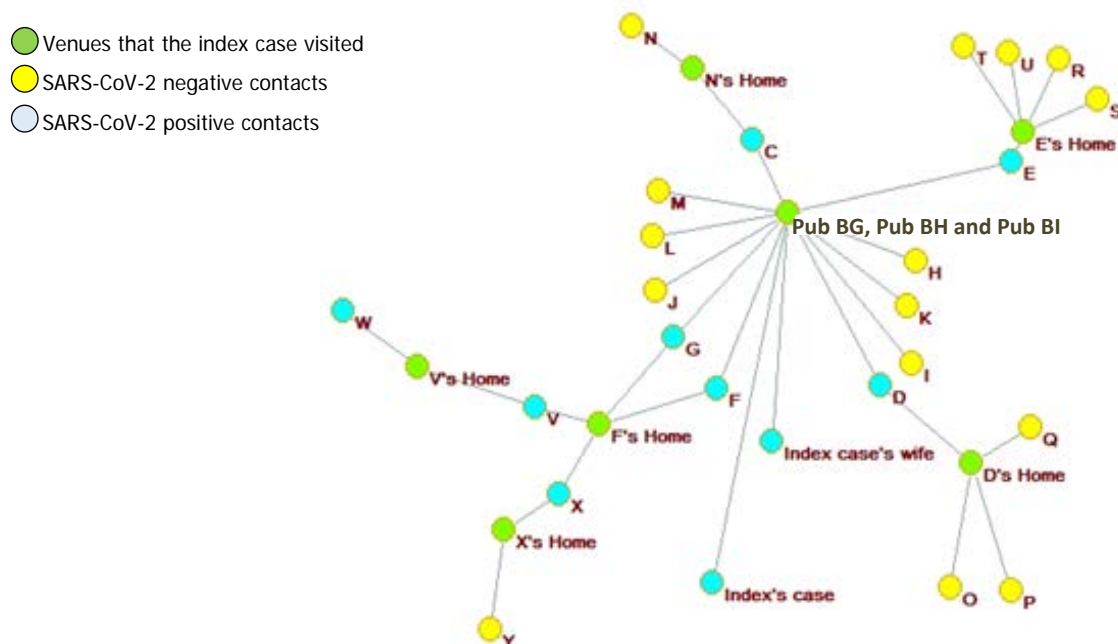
Venues that the index case visited
SARS-CoV-2 negative contacts
SARS-CoV-2 positive contacts

N
N's Home
C
T
U
R
S
E's Home
E
M
Pub BG, Pub BH and Pub BI
L
H
J
K
W
G
I
V's Home
F
D
V
F's Home
Q
Index case's wife
D's Home
X
X's Home
Index's case
O
P
Y